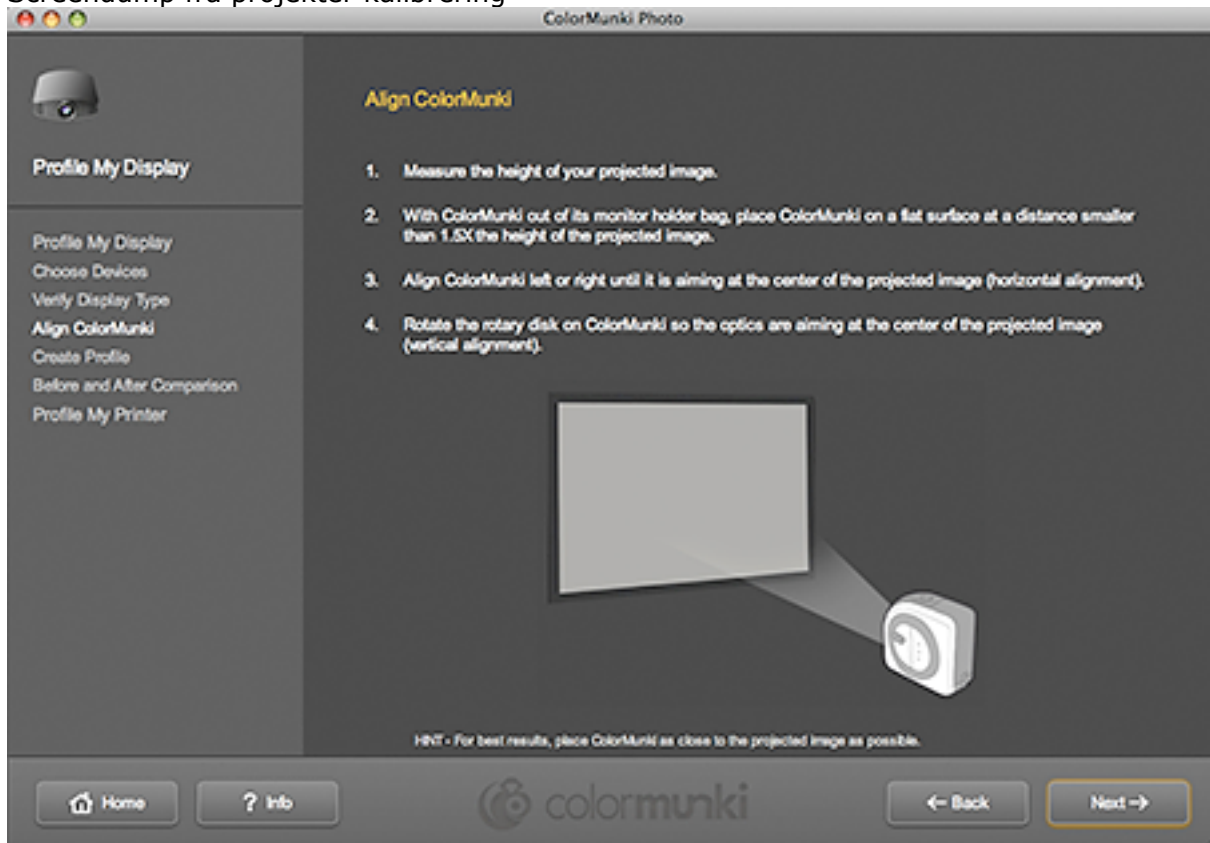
Screendump fra projektor kalibrering

ColorMunki Photo

Profile My Display

Profile My Display
Choose Devices
Verify Display Type
Align ColorMunki
Create Profile
Before and After Comparison
Profile My Printer

Align ColorMunki

1. Measure the height of your projected image.

2. With ColorMunki out of its monitor holder bag, place ColorMunki on a flat surface at a distance smaller than 1.5X the height of the projected image.

3. Align ColorMunki left or right until it is aiming at the center of the projected image (horizontal alignment).

4. Rotate the rotary disk on ColorMunki so the optics are aiming at the center of the projected image (vertical alignment).

HINT - For best results, place ColorMunki as close to the projected image as possible.

Home
? Info
colormunki
← Back
Next →